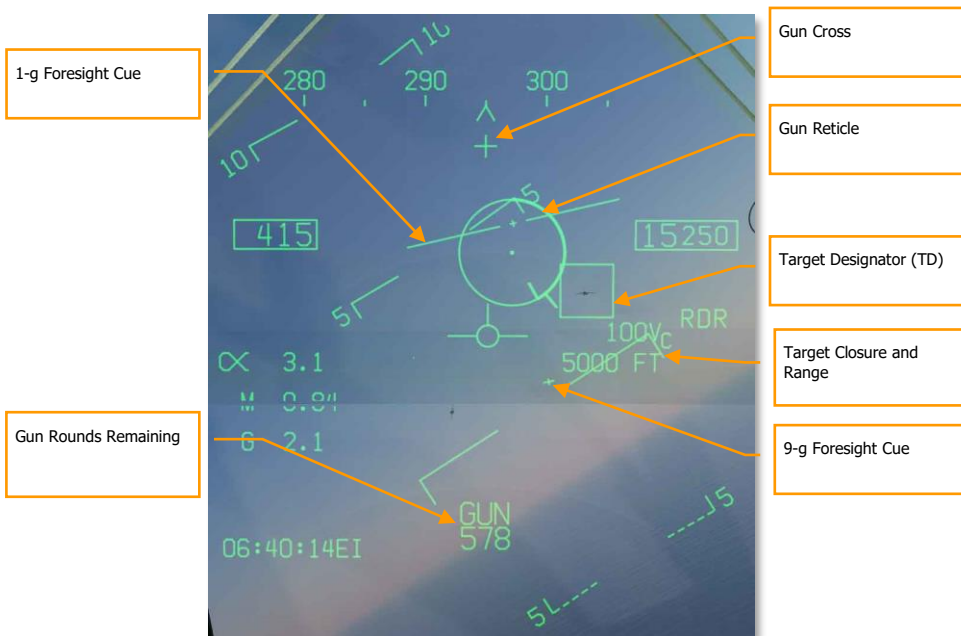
1-g Foresight Cue

Gun Cross

Gun Reticle

Target Designator (TD)

Target Closure and Range

9-g Foresight Cue

Gun Rounds Remaining

10

280

290

300

10

415

5

15250

5

RDR

100$V_c$

5000 FT

$\alpha$ 3.1

M 0.84

G 2.1

GUN

578

06:40:14EI

5

5